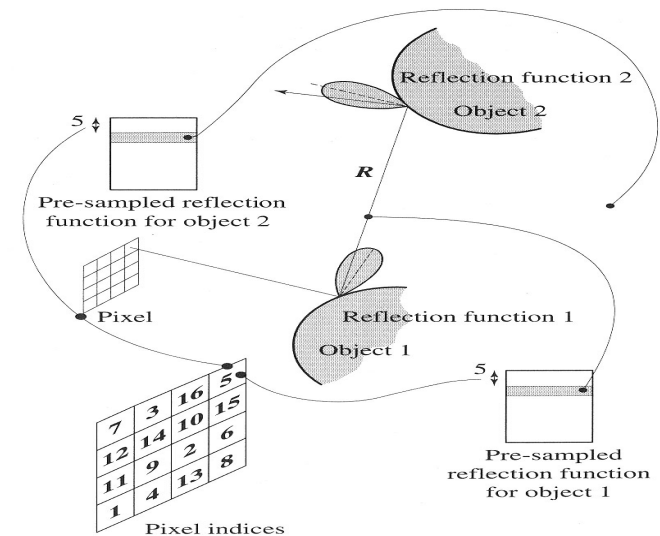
Reflection function 2

Object 2

5

Pre-sampled reflection function for object 2

$R$

Pixel

Reflection function 1

Object 1

5

| 7 | 3 | 16 | 5 |
|---|---|---|---|
| 12 | 14 | 10 | 15 |
| 11 | 9 | 2 | 6 |
| 1 | 4 | 13 | 8 |

Pixel indices

Pre-sampled reflection function for object 1